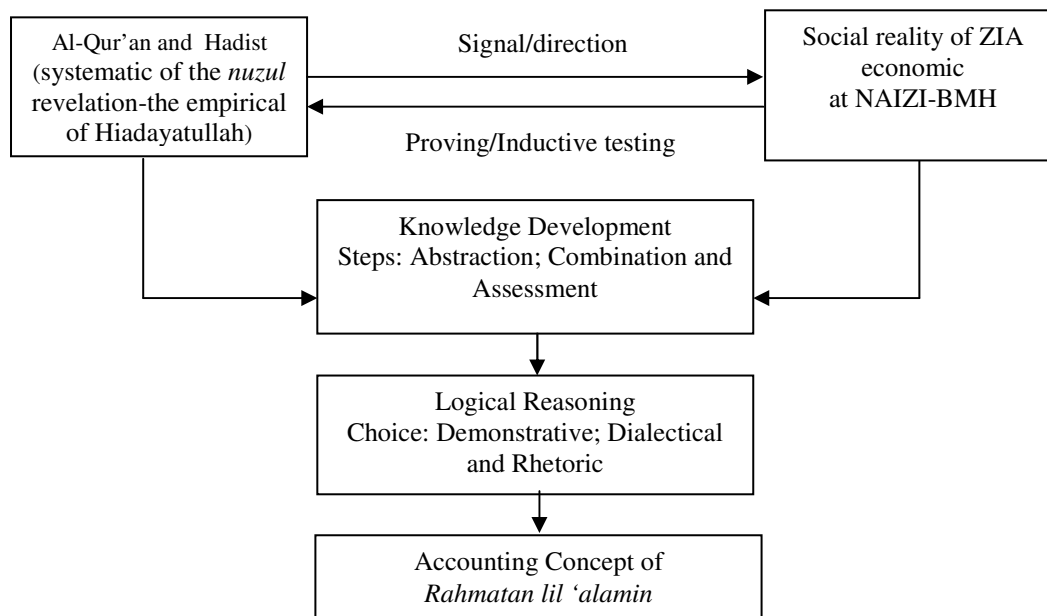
Al-Qur'an and Hadist (systematic of the *nuzul* revelation-the empirical of Hiadayatullah)

Signal/direction

Proving/Inductive testing

Social reality of ZIA economic at NAIZI-BMH

Knowledge Development
Steps: Abstraction; Combination and Assessment

Logical Reasoning
Choice: Demonstrative; Dialectical and Rhetoric

Accounting Concept of
*Rahmatan lil 'alamin*